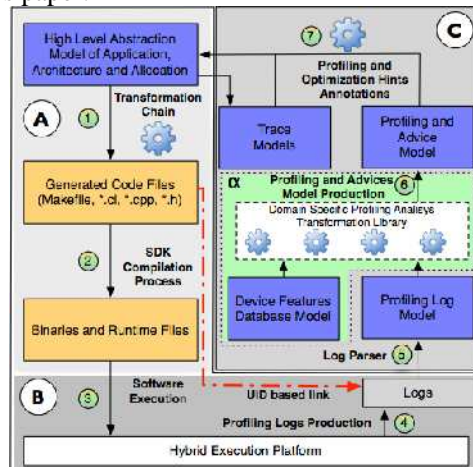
High Level Abstraction Model of Application, Architecture and Allocation

7

C

Profiling and Optimization Hints Annotations

A

1

Transformation Chain

Trace Models

Profiling and Advice Model

Generated Code Files (Makefile, *.cl, *.cpp, *.h)

α

Profiling and Advices Model Production

6

Domain Specific Profiling Analysis Transformation Library

2

SDK Compilation Process

Device Features Database Model

Profiling Log Model

Binaries and Runtime Files

Log Parser

5

B

3

Software Execution

UID based link

Logs

Profiling Logs Production

4

Hybrid Execution Platform